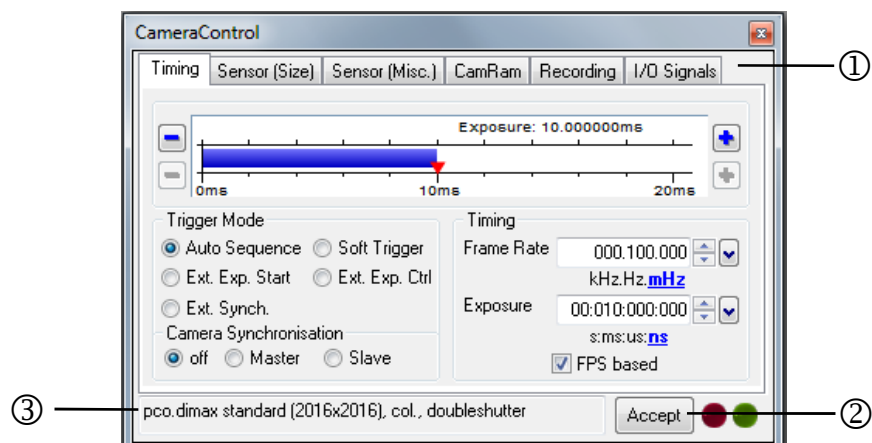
CameraControl

Timing | Sensor (Size) | Sensor (Misc.) | CamRam | Recording | I/O Signals

①

Exposure: 10.000000ms

0ms
10ms
20ms

Trigger Mode
Auto Sequence
Soft Trigger
Ext. Exp. Start
Ext. Exp. Ctrl
Ext. Synch.

Camera Synchronisation
off
Master
Slave

Timing
Frame Rate
000.100.000
kHz.Hz.mHz
Exposure
00:010:000:000
s:ms:us:ns
FPS based

③

pco.dimax standard (2016x2016), col., doubleshutter

Accept

②